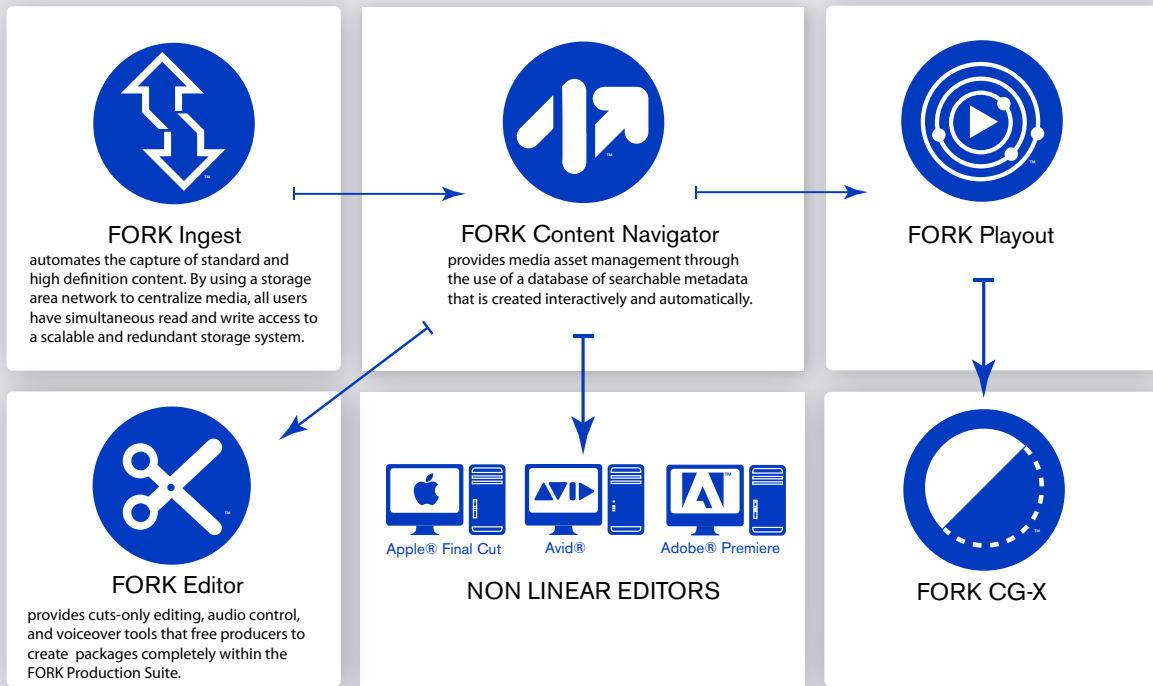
FORK Ingest
automates the capture of standard and high definition content. By using a storage area network to centralize media, all users have simultaneous read and write access to a scalable and redundant storage system.

FORK Content Navigator
provides media asset management through the use of a database of searchable metadata that is created interactively and automatically.

FORK Playout

FORK Editor
provides cuts-only editing, audio control, and voiceover tools that free producers to create packages completely within the FORK Production Suite.

Apple® Final Cut

Avid®

Adobe® Premiere

NON LINEAR EDITORS

FORK CG-X